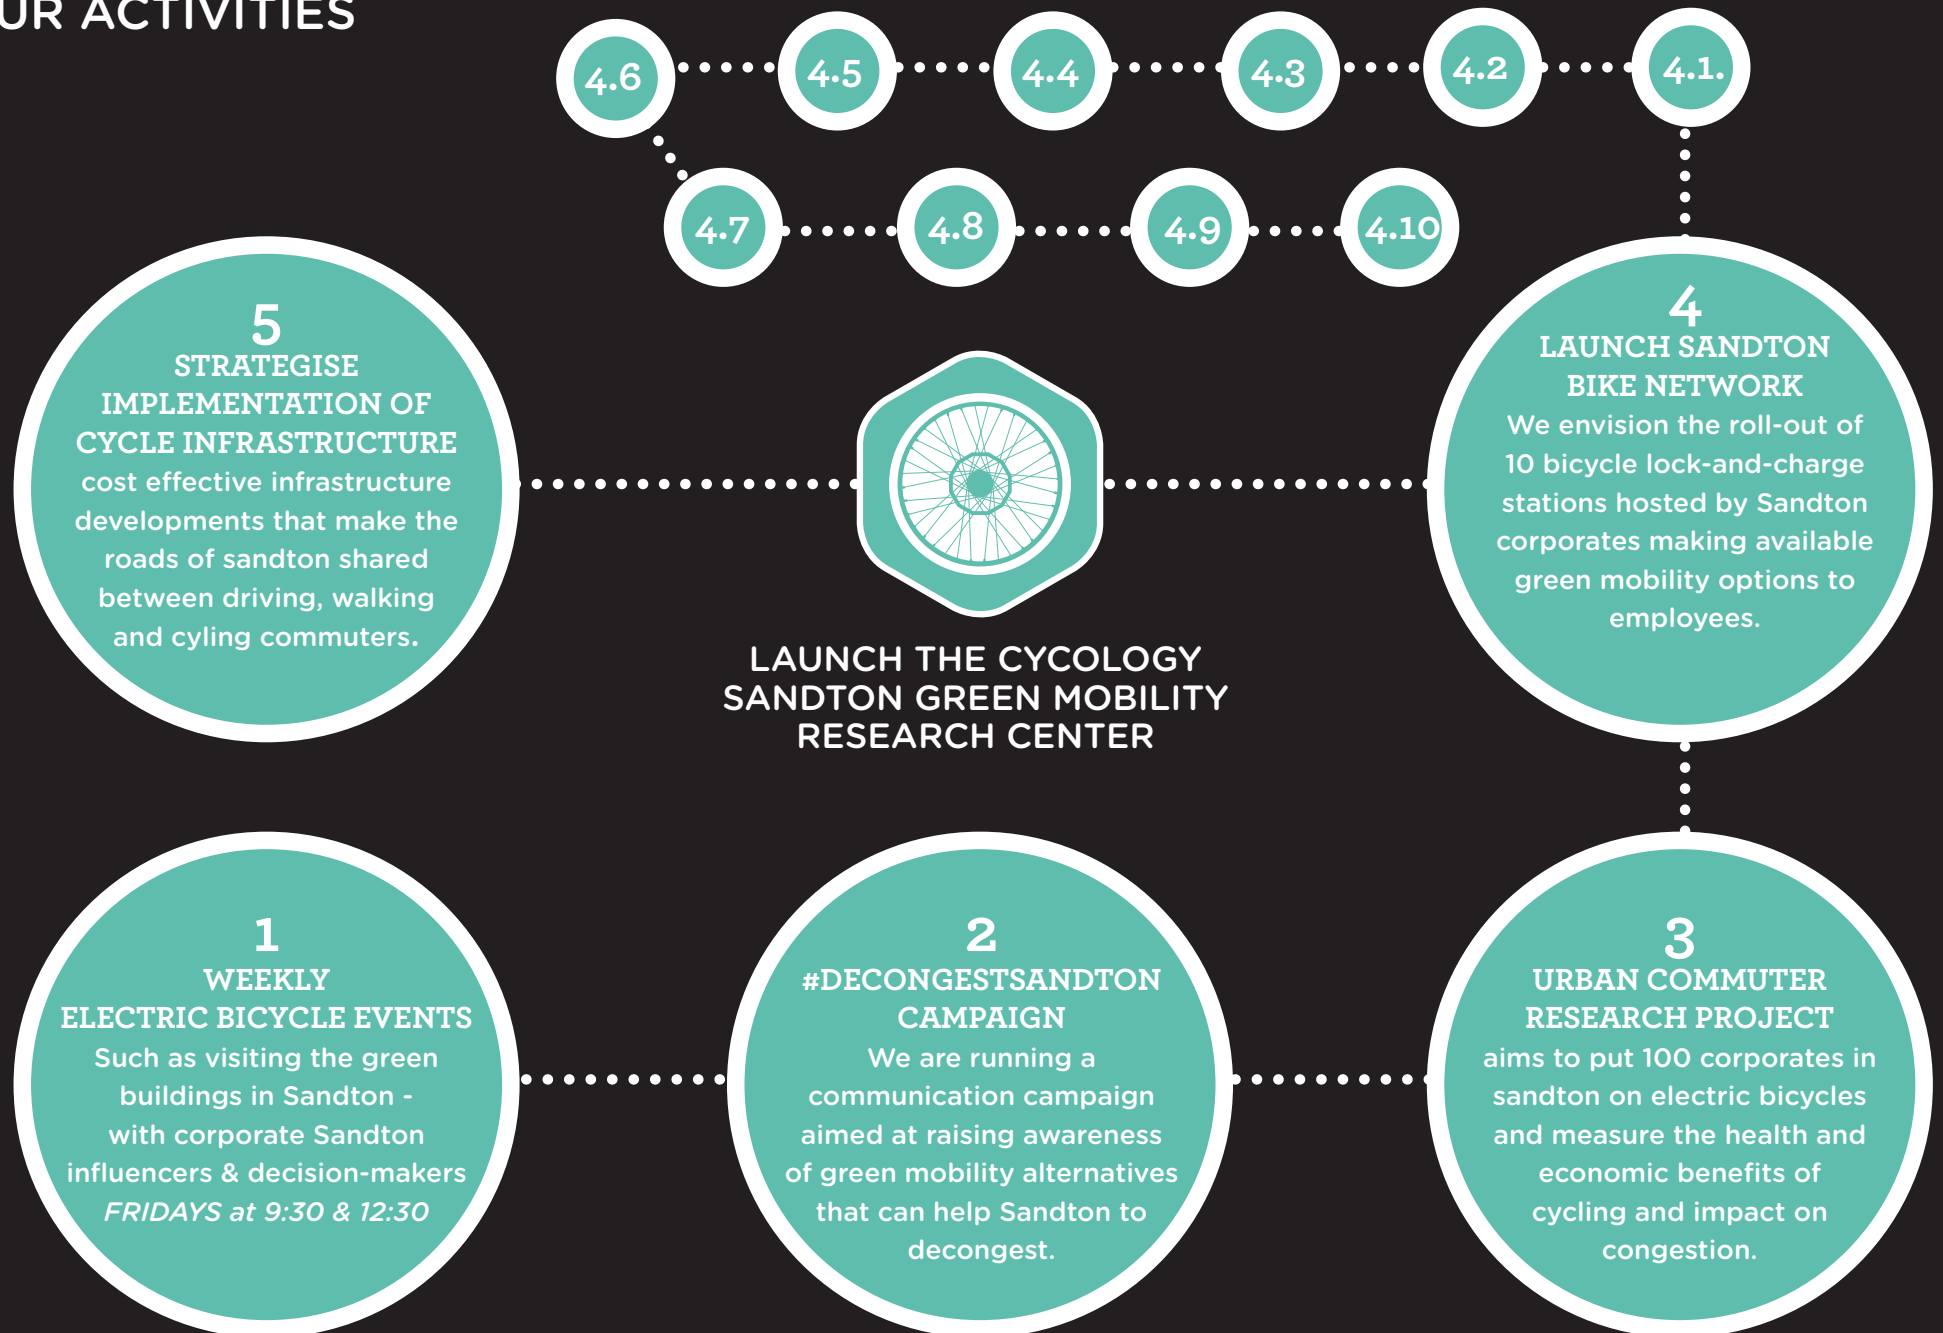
UR ACTIVITIES

4.6

4.5

4.4

4.3

4.2

4.1.

4.7

4.8

4.9

4.10

5
STRATEGISE IMPLEMENTATION OF CYCLE INFRASTRUCTURE
cost effective infrastructure developments that make the roads of sandton shared between driving, walking and cyling commuters.

LAUNCH THE CYCOLOGY SANDTON GREEN MOBILITY RESEARCH CENTER

4
LAUNCH SANDTON BIKE NETWORK
We envision the roll-out of 10 bicycle lock-and-charge stations hosted by Sandton corporates making available green mobility options to employees.

1
WEEKLY ELECTRIC BICYCLE EVENTS
Such as visiting the green buildings in Sandton - with corporate Sandton influencers & decision-makers
*FRIDAYS at 9:30 & 12:30*

2
#DECONGESTSANDTON CAMPAIGN
We are running a communication campaign aimed at raising awareness of green mobility alternatives that can help Sandton to decongest.

3
URBAN COMMUTER RESEARCH PROJECT
aims to put 100 corporates in sandton on electric bicycles and measure the health and economic benefits of cycling and impact on congestion.